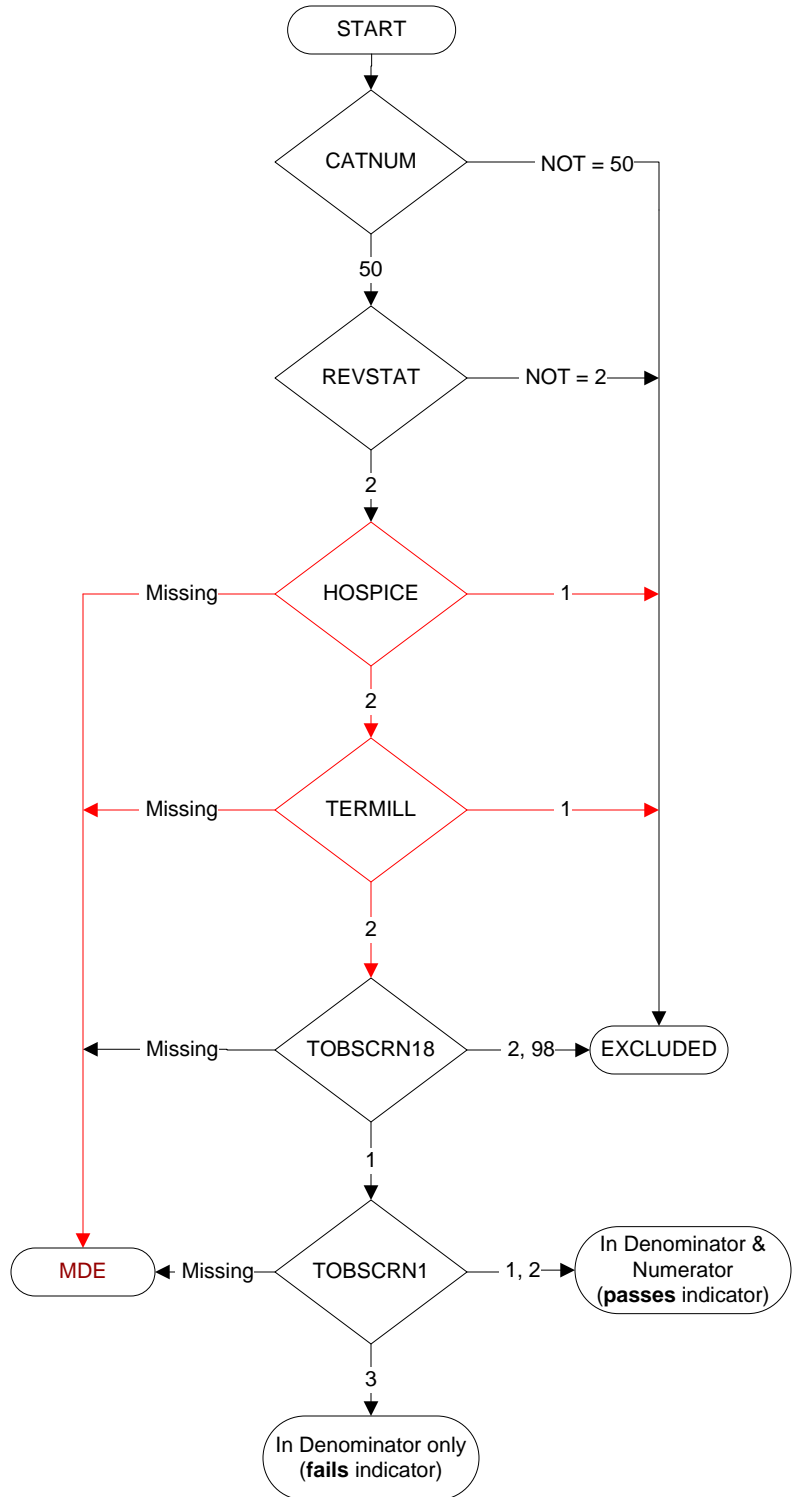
START

CATNUM

NOT = 50

50

REVSTAT

NOT = 2

2

Missing

HOSPICE

1

2

Missing

TERMILL

1

2

Missing

TOBSCRN18

2, 98

EXCLUDED

1

MDE

Missing

TOBSCRN1

1, 2

In Denominator & Numerator (**passes** indicator)

3

In Denominator only (**fails** indicator)